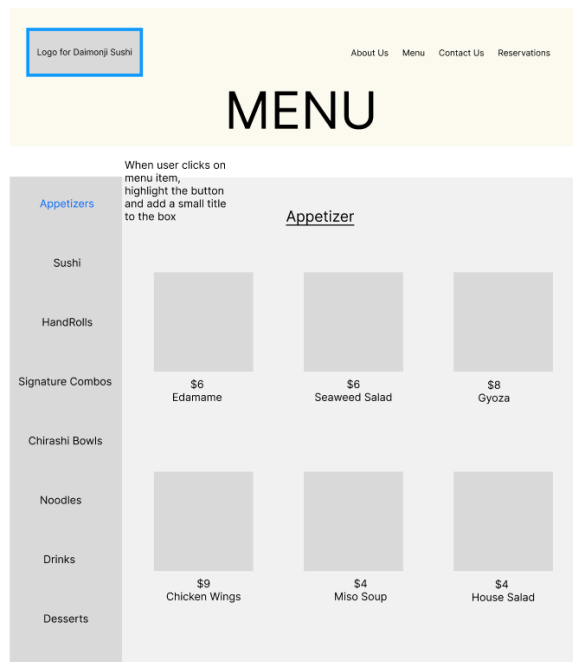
Logo for Daimonji Sushi

About Us Menu Contact Us Reservations

MENU

When user clicks on menu item, highlight the button and add a small title to the box

Appetizers

Sushi

HandRolls

Signature Combos

Chirashi Bowls

Noodles

Drinks

Desserts

Appetizer

$6
Edamame

$6
Seaweed Salad

$8
Gyoza

$9
Chicken Wings

$4
Miso Soup

$4
House Salad